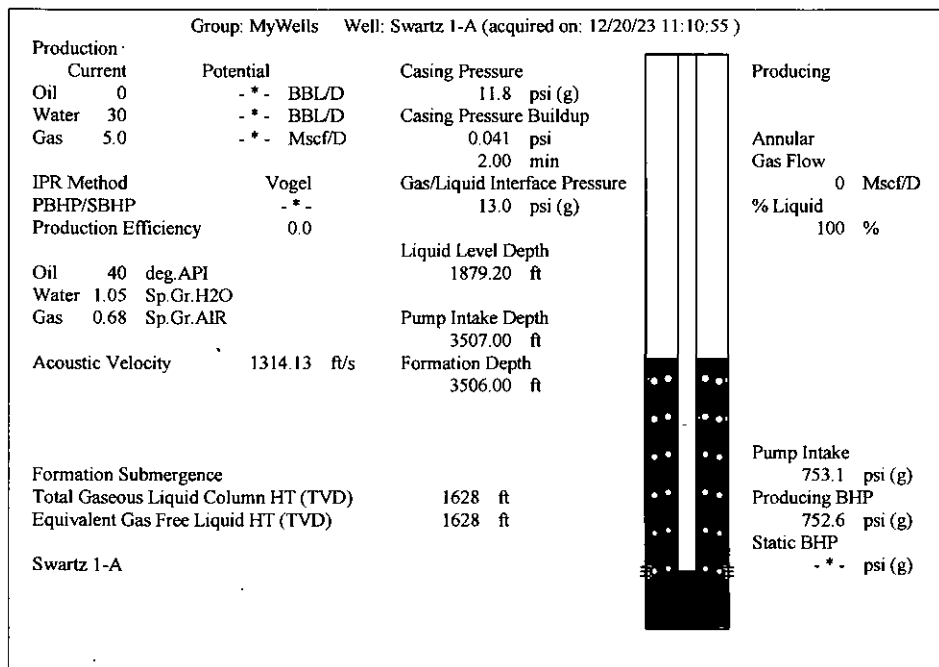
Group: MyWells Well: Swartz 1-A (acquired on: 12/20/23 11:10:55)

Production

| | Current | Potential | |
|---|---|---|---|
| Oil | 0 | - * - | BBL/D |
| Water | 30 | - * - | BBL/D |
| Gas | 5.0 | - * - | Mscf/D |

IPR Method Vogel
PBHP/SBHP - * -
Production Efficiency 0.0

Oil 40 deg.API
Water 1.05 Sp.Gr.H2O
Gas 0.68 Sp.Gr.AIR

Acoustic Velocity 1314.13 ft/s

Casing Pressure
11.8 psi (g)
Casing Pressure Buildup
0.041 psi
2.00 min
Gas/Liquid Interface Pressure
13.0 psi (g)

Liquid Level Depth
1879.20 ft

Pump Intake Depth
3507.00 ft
Formation Depth
3506.00 ft

Producing

Annular
Gas Flow
0 Mscf/D
% Liquid
100 %

Formation Submergence
Total Gaseous Liquid Column HT (TVD) 1628 ft
Equivalent Gas Free Liquid HT (TVD) 1628 ft

Swartz 1-A

Pump Intake
753.1 psi (g)
Producing BHP
752.6 psi (g)
Static BHP
- * - psi (g)